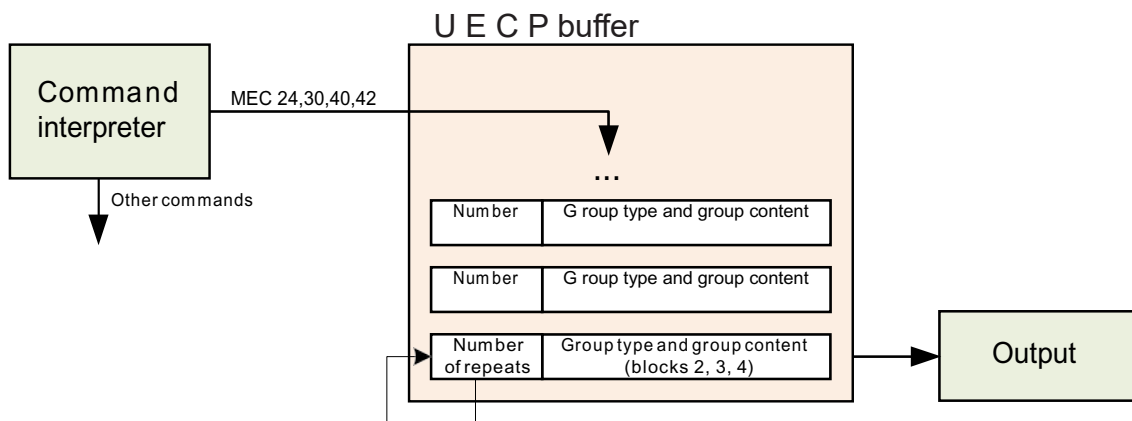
U E C P buffer

Command interpreter

MEC 24,30,40,42

Other commands

...

| Number | G roup type and group content |
|---|---|

| Number | G roup type and group content |
|---|---|

| Number of repeats | Group type and group content (blocks 2, 3, 4) |
|---|---|

Output